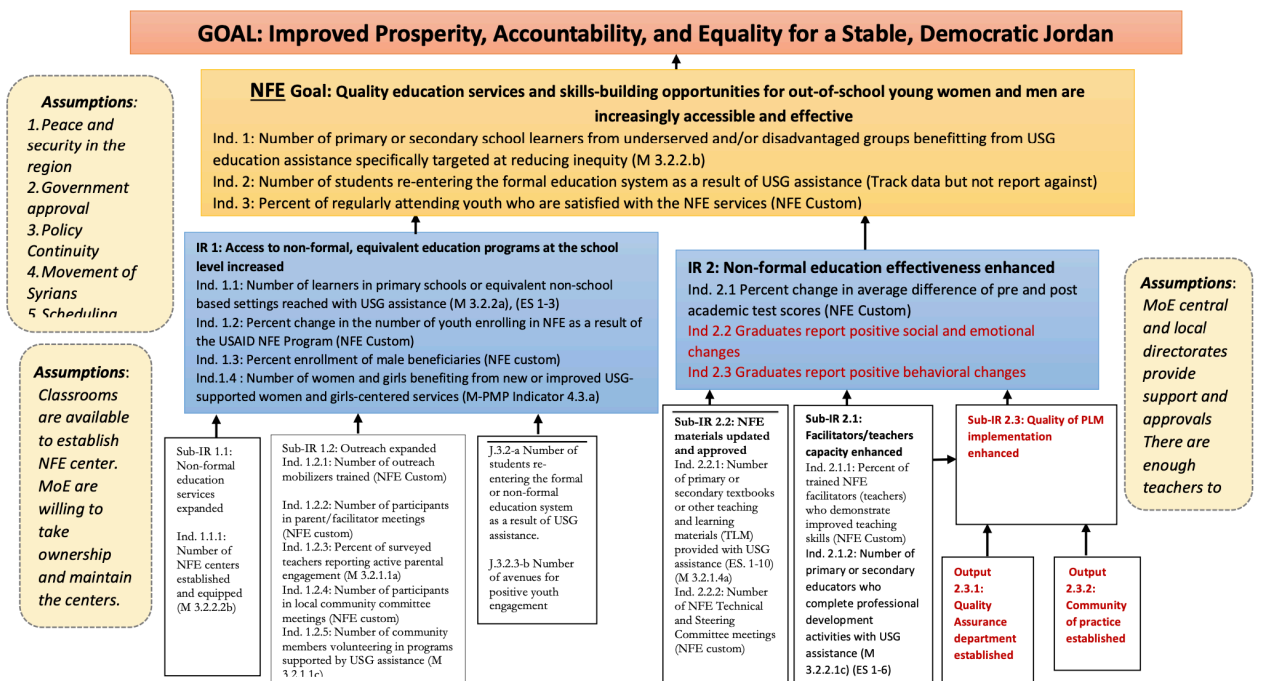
GOAL: Improved Prosperity, Accountability, and Equality for a Stable, Democratic Jordan

Assumptions:
1. Peace and security in the region
2. Government approval
3. Policy Continuity
4. Movement of Syrians
5. Scheduling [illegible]

NFE Goal: Quality education services and skills-building opportunities for out-of-school young women and men are increasingly accessible and effective
Ind. 1: Number of primary or secondary school learners from underserved and/or disadvantaged groups benefitting from USG education assistance specifically targeted at reducing inequity (M 3.2.2.b)
Ind. 2: Number of students re-entering the formal education system as a result of USG assistance (Track data but not report against)
Ind. 3: Percent of regularly attending youth who are satisfied with the NFE services (NFE Custom)

IR 1: Access to non-formal, equivalent education programs at the school level increased
Ind. 1.1: Number of learners in primary schools or equivalent non-school based settings reached with USG assistance (M 3.2.2a), (ES 1-3)
Ind. 1.2: Percent change in the number of youth enrolling in NFE as a result of the USAID NFE Program (NFE Custom)
Ind. 1.3: Percent enrollment of male beneficiaries (NFE custom)
Ind.1.4 : Number of women and girls benefiting from new or improved USG-supported women and girls-centered services (M-PMP Indicator 4.3.a)

IR 2: Non-formal education effectiveness enhanced
Ind. 2.1 Percent change in average difference of pre and post academic test scores (NFE Custom)
Ind 2.2 Graduates report positive social and emotional changes
Ind 2.3 Graduates report positive behavioral changes

Assumptions: MoE central and local directorates provide support and approvals There are enough teachers to

Assumptions: Classrooms are available to establish NFE center. MoE are willing to take ownership and maintain the centers.

Sub-IR 1.1: Non-formal education services expanded

Ind. 1.1.1: Number of NFE centers established and equipped (M 3.2.2.2b)

Sub-IR 1.2: Outreach expanded
Ind. 1.2.1: Number of outreach mobilizers trained (NFE Custom)

Ind. 1.2.2: Number of participants in parent/facilitator meetings (NFE custom)
Ind. 1.2.3: Percent of surveyed teachers reporting active parental engagement (M 3.2.1.1a)
Ind. 1.2.4: Number of participants in local community committee meetings (NFE custom)
Ind. 1.2.5: Number of community members volunteering in programs supported by USG assistance (M 3.2.1.1c)

J.3.2-a Number of students re-entering the formal or non-formal education system as a result of USG assistance.

J.3.2.3-b Number of avenues for positive youth engagement

Sub-IR 2.2: NFE materials updated and approved
Ind. 2.2.1: Number of primary or secondary textbooks or other teaching and learning materials (TLM) provided with USG assistance (ES. 1-10) (M 3.2.1.4a)
Ind. 2.2.2: Number of NFE Technical and Steering Committee meetings (NFE custom)

Sub-IR 2.1: Facilitators/teachers capacity enhanced
Ind. 2.1.1: Percent of trained NFE facilitators (teachers) who demonstrate improved teaching skills (NFE Custom)
Ind. 2.1.2: Number of primary or secondary educators who complete professional development activities with USG assistance (M 3.2.2.1c) (ES 1-6)

Sub-IR 2.3: Quality of PLM implementation enhanced

Output 2.3.1: Quality Assurance department established

Output 2.3.2: Community of practice established